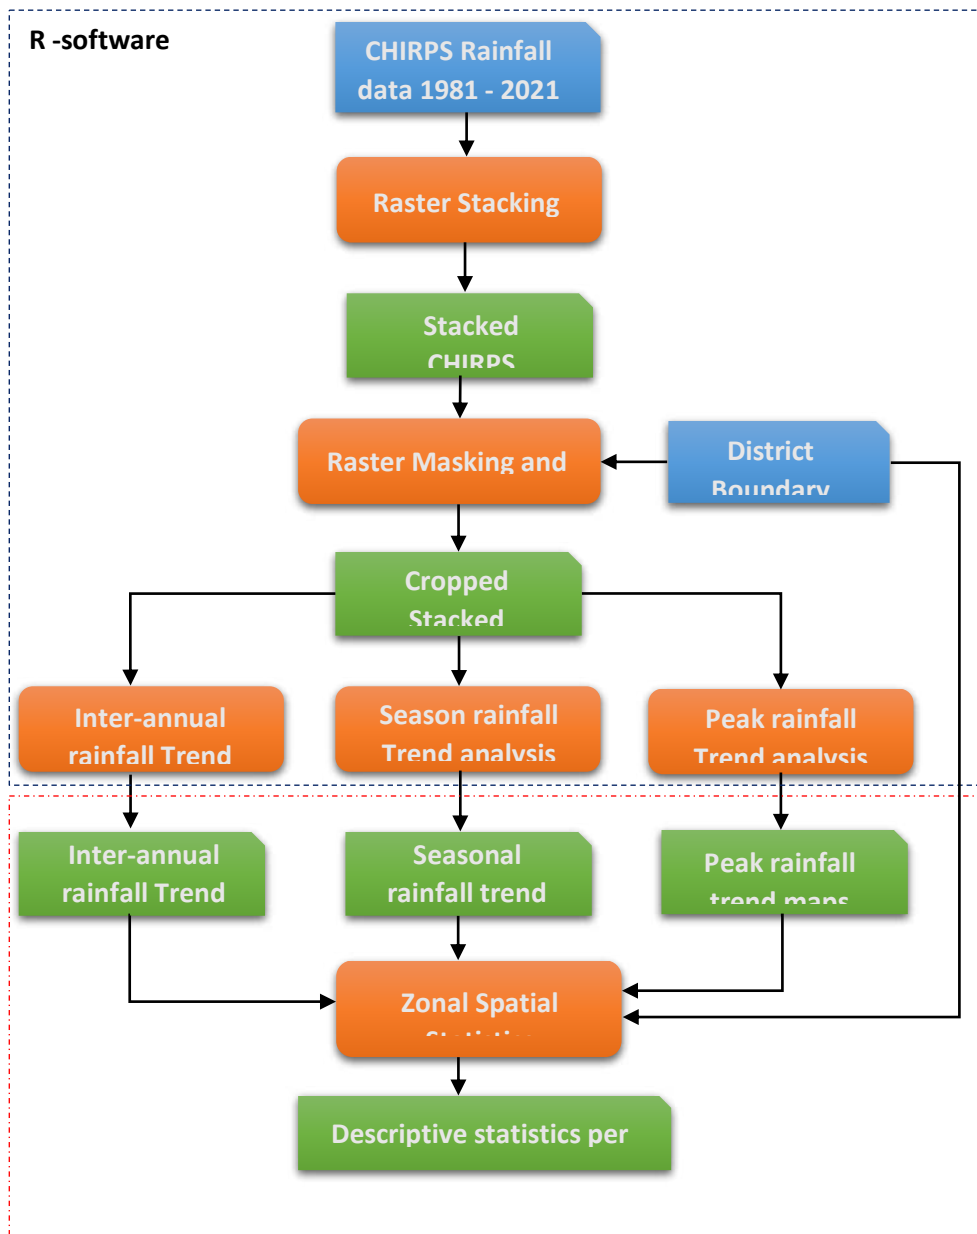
R -software

CHIRPS Rainfall data 1981 - 2021

Raster Stacking

Stacked CHIRPS

Raster Masking and

District Boundary

Cropped Stacked

Inter-annual rainfall Trend

Season rainfall Trend analysis

Peak rainfall Trend analysis

Inter-annual rainfall Trend

Seasonal rainfall trend

Peak rainfall trend maps

Zonal Spatial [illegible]

Descriptive statistics per